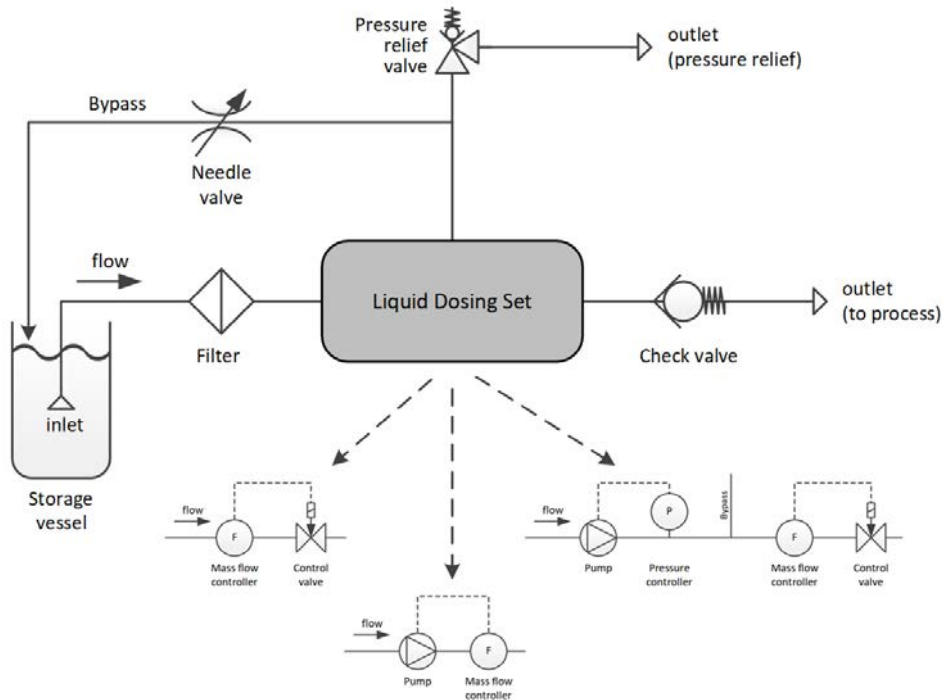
Pressure relief valve

outlet (pressure relief)

Bypass

Needle valve

flow

Filter

Liquid Dosing Set

outlet (to process)

Check valve

inlet

Storage vessel

flow

F

Mass flow controller

Control valve

flow

F

Pump

Mass flow controller

flow

P

Pump

Pressure controller

Bypass

F

Mass flow controller

Control valve